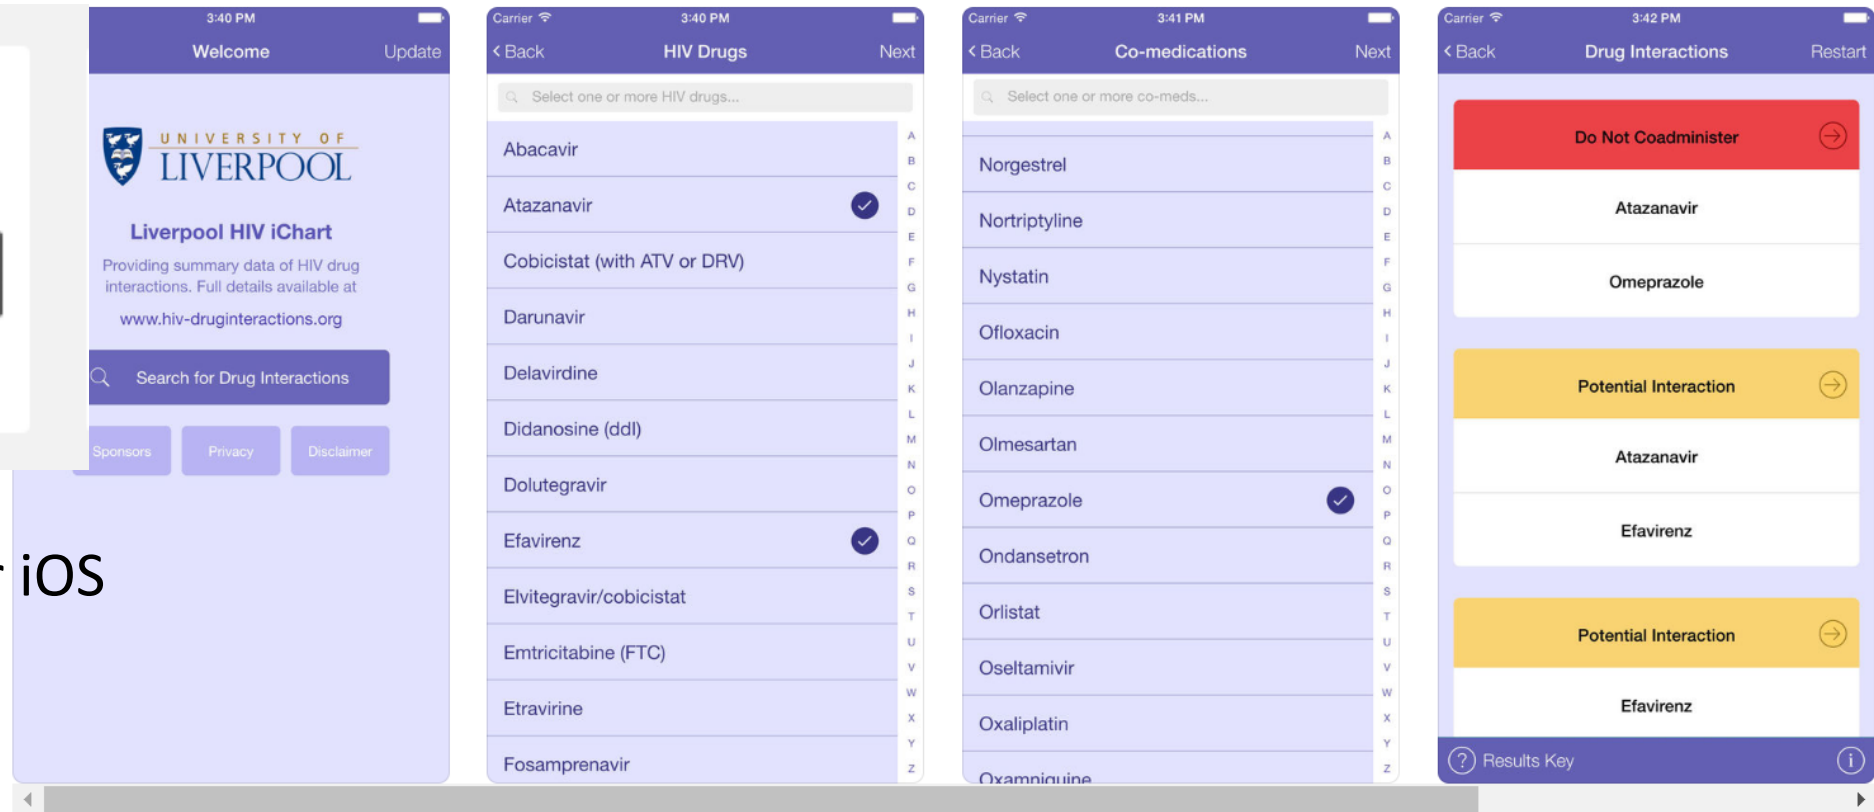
3:40 PM
Welcome Update

UNIVERSITY OF LIVERPOOL

Liverpool HIV iChart

Providing summary data of HIV drug interactions. Full details available at

www.hiv-druginteractions.org

Search for Drug Interactions

Sponsors Privacy Disclaimer

iOS

Carrier 3:40 PM
Back HIV Drugs Next

Select one or more HIV drugs...

Abacavir
Atazanavir
Cobicistat (with ATV or DRV)
Darunavir
Delavirdine
Didanosine (ddI)
Dolutegravir
Efavirenz
Elvitegravir/cobicistat
Emtricitabine (FTC)
Etravirine
Fosamprenavir

A B C D E F G H I J K L M N O P Q R S T U V W X Y Z

Carrier 3:41 PM
Back Co-medications Next

Select one or more co-meds...

Norgestrel
Nortriptyline
Nystatin
Ofloxacin
Olanzapine
Olmesartan
Omeprazole
Ondansetron
Orlistat
Oseltamivir
Oxaliplatin
Oxamniquine

A B C D E F G H I J K L M N O P Q R S T U V W X Y Z

Carrier 3:42 PM
Back Drug Interactions Restart

Do Not Coadminister
Atazanavir
Omeprazole

Potential Interaction
Atazanavir
Efavirenz

Potential Interaction
Efavirenz

Results Key